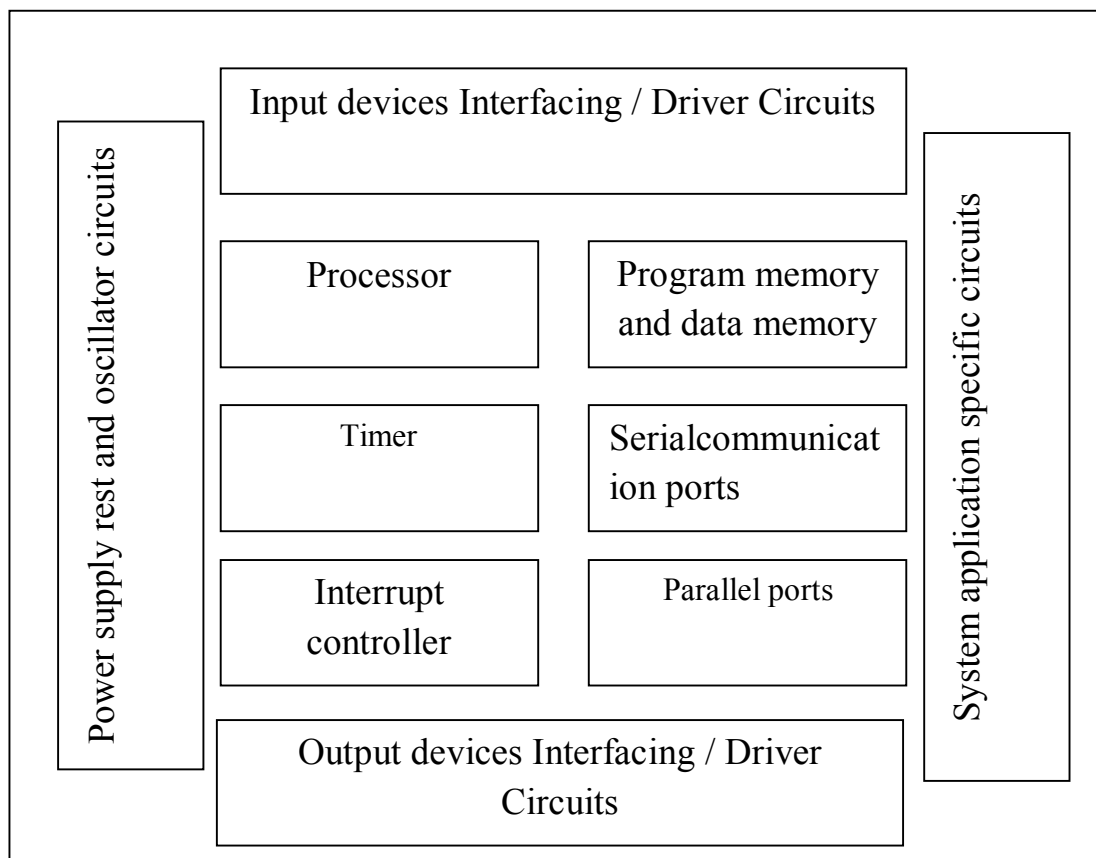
Input devices Interfacing / Driver Circuits

Power supply rest and oscillator circuits

Processor

Program memory and data memory

Timer

Serialcommunicat ion ports

Interrupt controller

Parallel ports

System application specific circuits

Output devices Interfacing / Driver Circuits